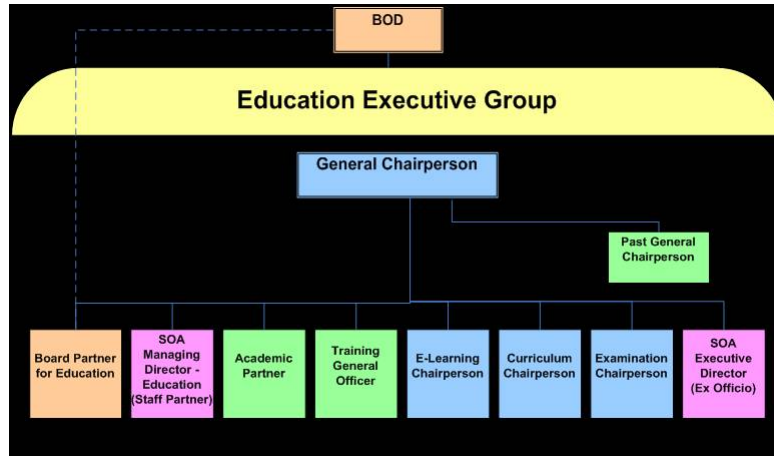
BOD

Education Executive Group

General Chairperson

Past General Chairperson

Board Partner for Education

SOA Managing Director - Education (Staff Partner)

Academic Partner

Training General Officer

E-Learning Chairperson

Curriculum Chairperson

Examination Chairperson

SOA Executive Director (Ex Officio)